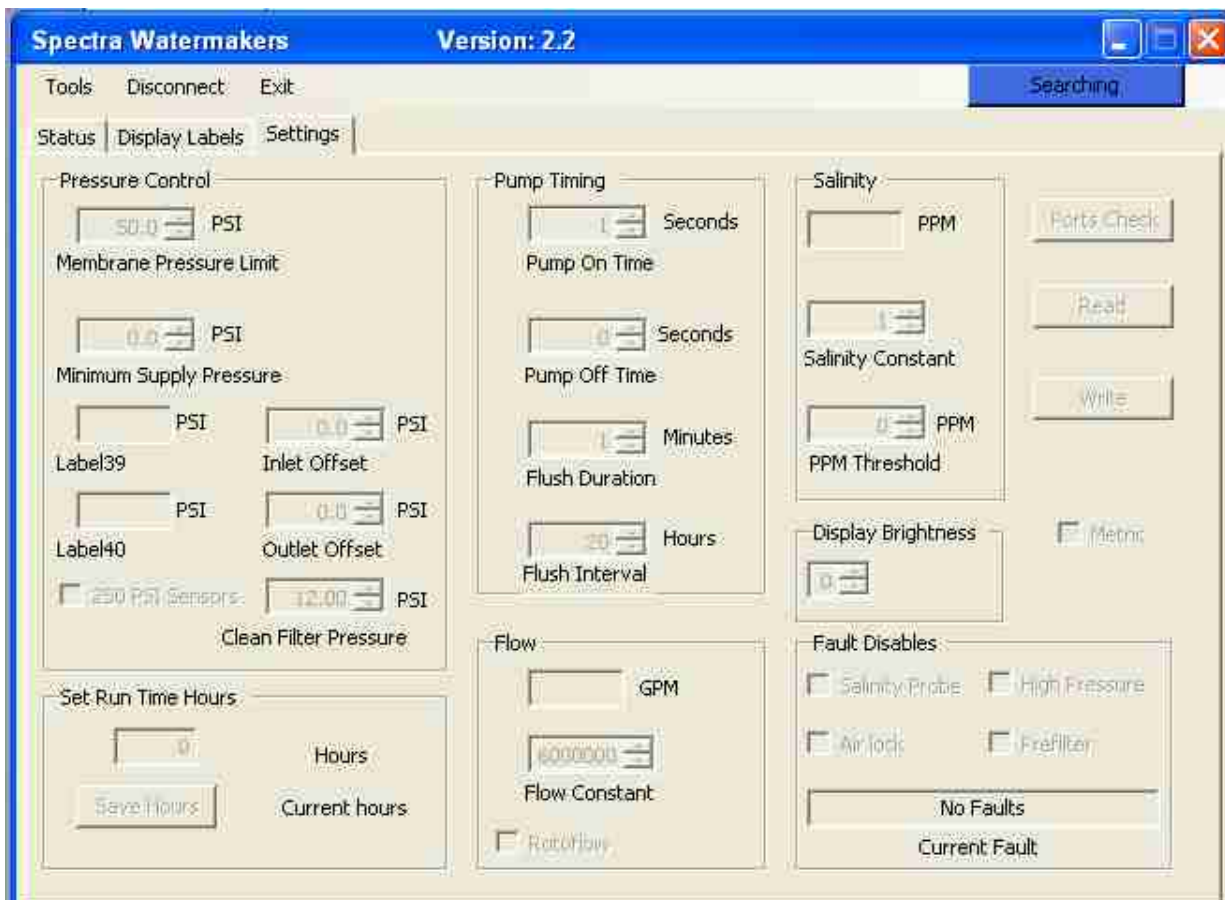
Spectra Watermakers Version: 2.2

Tools Disconnect Exit

Searching

Status Display Labels Settings

Pressure Control

50.0 PSI
Membrane Pressure Limit

0.0 PSI
Minimum Supply Pressure

PSI
Label39

0.0 PSI
Inlet Offset

PSI
Label40

0.0 PSI
Outlet Offset

250 PSI Sensors

12.00 PSI
Clean Filter Pressure

Set Run Time Hours

0 Hours

Save Hours Current hours

Pump Timing

1 Seconds
Pump On Time

0 Seconds
Pump Off Time

1 Minutes
Flush Duration

20 Hours
Flush Interval

Flow

GPM

6000000
Flow Constant

Rotoflow

Salinity

PPM

1
Salinity Constant

0 PPM
PPM Threshold

Ports Check

Read

Write

Display Brightness

0

Metric

Fault Disables

Salinity Probe High Pressure

Air lock Prefilter

No Faults
Current Fault